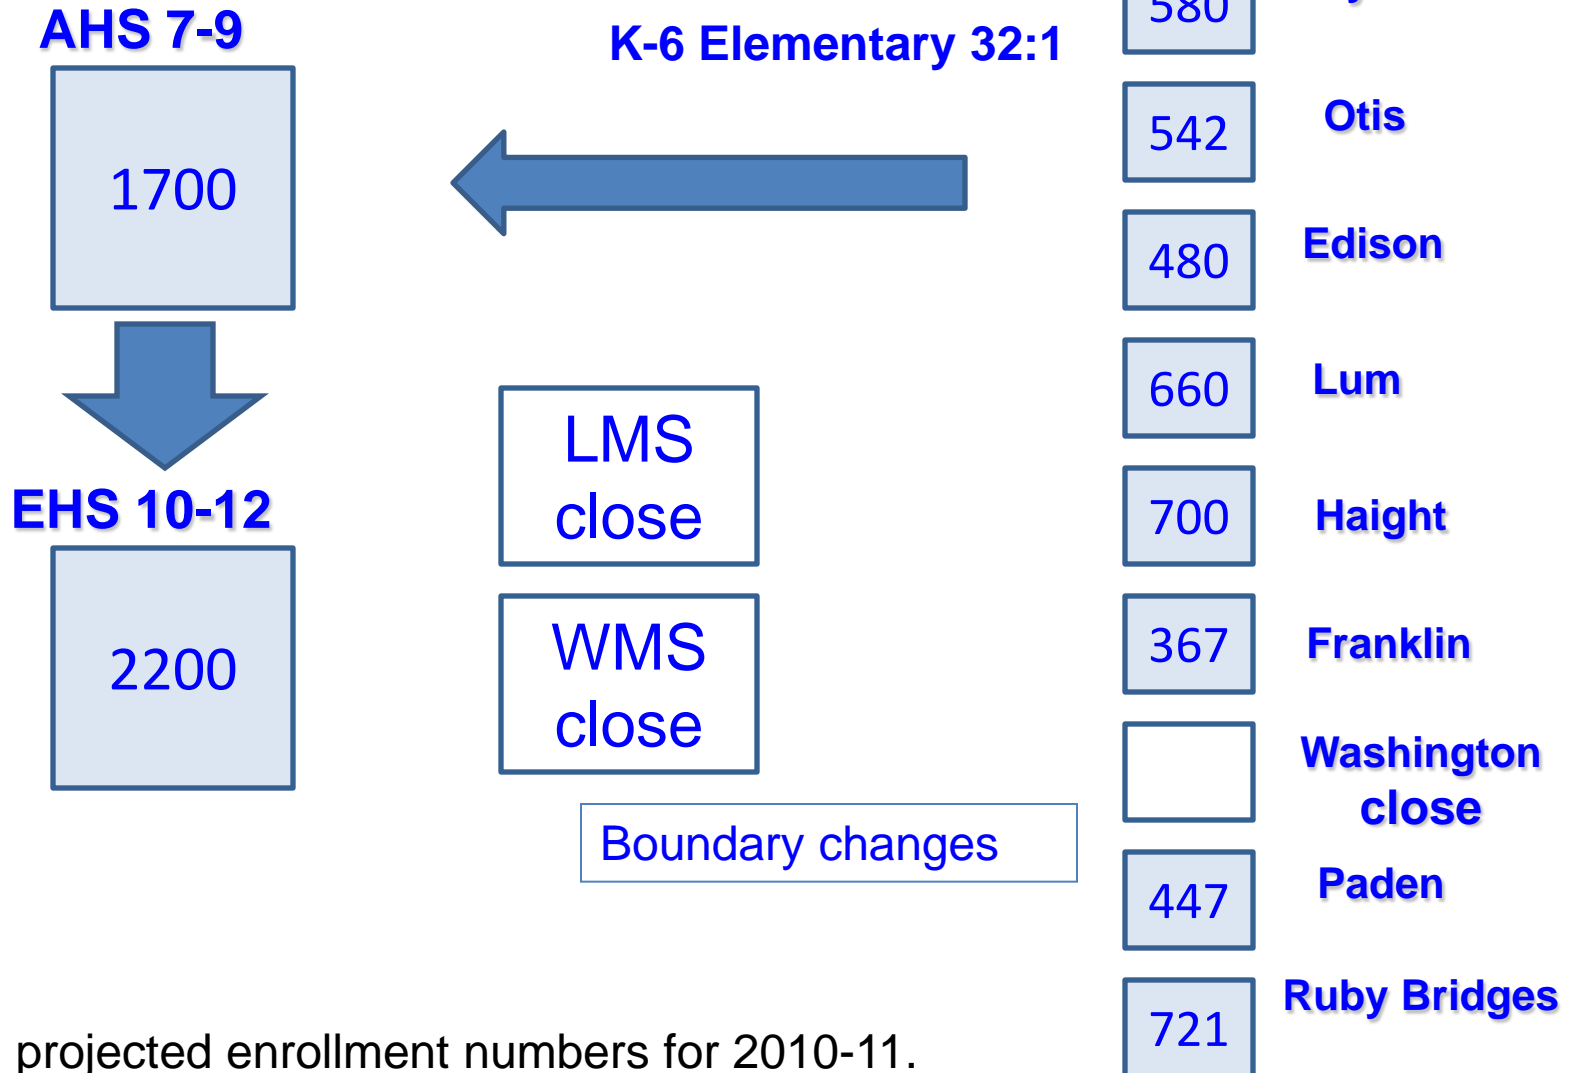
AHS 7-9

1700

EHS 10-12

2200

K-6 Elementary 32:1

LMS close

WMS close

Boundary changes

580 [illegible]

542 Otis

480 Edison

660 Lum

700 Haight

367 Franklin

Washington close

447 Paden

721 Ruby Bridges

projected enrollment numbers for 2010-11.